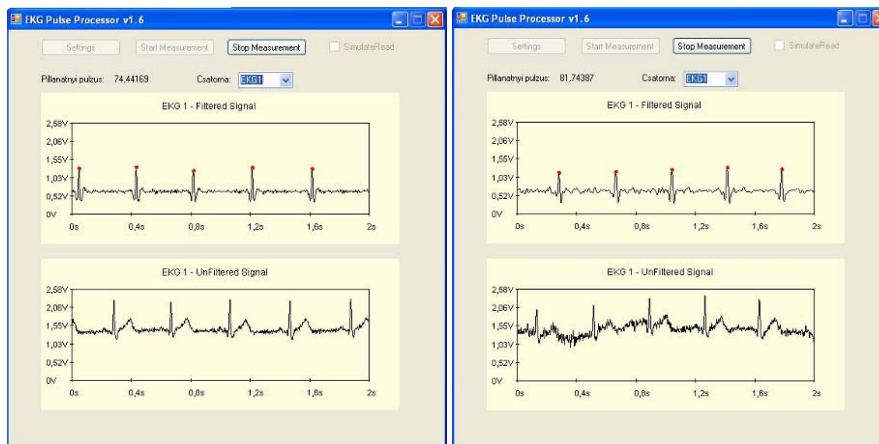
EKG Pulse Processor v1.6

Settings
Start Measurement
Stop Measurement
SimulateRead

Pillanatnyi pulzus: 74,44169
Csatorna: EKG1

EKG 1 - Filtered Signal

2,58V
2,06V
1,55V
1,03V
0,52V
0V
0s
0,4s
0,8s
1,2s
1,6s
2s

EKG 1 - UnFiltered Signal

2,58V
2,06V
1,55V
1,03V
0,52V
0V
0s
0,4s
0,8s
1,2s
1,6s
2s

EKG Pulse Processor v1.6

Settings
Start Measurement
Stop Measurement
SimulateRead

Pillanatnyi pulzus: 81,74387
Csatorna: EKG1

EKG 1 - Filtered Signal

2,58V
2,06V
1,55V
1,03V
0,52V
0V
0s
0,4s
0,8s
1,2s
1,6s
2s

EKG 1 - UnFiltered Signal

2,58V
2,06V
1,55V
1,03V
0,52V
0V
0s
0,4s
0,8s
1,2s
1,6s
2s